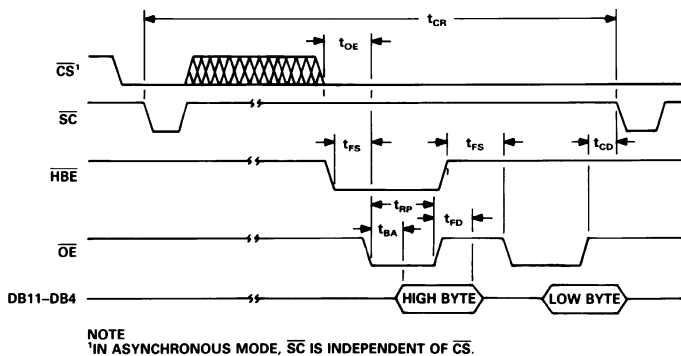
$t_{CR}$

$t_{OE}$

$\overline{CS}^1$

$\overline{SC}$

$t_{FS}$

$t_{FS}$

$t_{CD}$

$\overline{HBE}$

$t_{RP}$

$t_{FD}$

$t_{BA}$

$\overline{OE}$

DB11–DB4

HIGH BYTE

LOW BYTE

NOTE
$^1$IN ASYNCHRONOUS MODE, $\overline{SC}$ IS INDEPENDENT OF $\overline{CS}$.